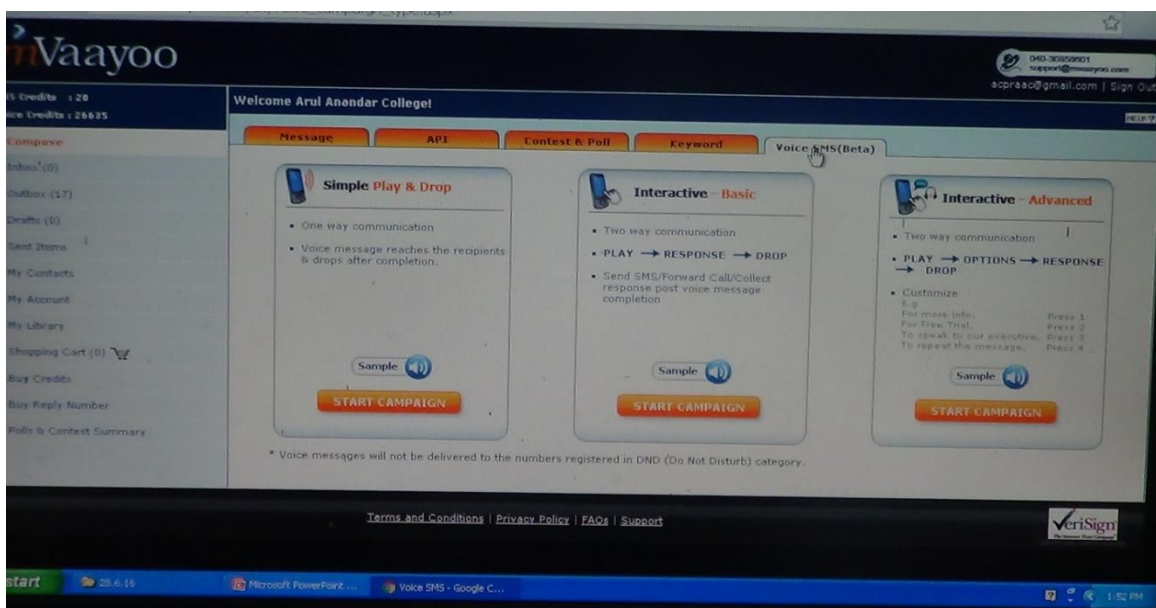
mVaayoo

040-30858801
support@mvaayoo.com
acpraac@gmail.com | Sign Out

S Credits : 20
ce Credits : 26635

Welcome Arul Anandar College!

HELP ?

Compose
Inbox (0)
Outbox (17)
Drafts (0)
Sent Items
My Contacts
My Account
My Library
Shopping Cart (0)
Buy Credits
Buy Reply Number
Polls & Contest Summary

Message | API | Contest & Poll | Keyword | Voice SMS(Beta)

Simple Play & Drop

• One way communication
• Voice message reaches the recipients & drops after completion.

Sample

START CAMPAIGN

Interactive - Basic

• Two way communication
• PLAY → RESPONSE → DROP
• Send SMS/Forward Call/Collect response post voice message completion

Sample

START CAMPAIGN

Interactive - Advanced

• Two way communication
• PLAY → OPTIONS → RESPONSE → DROP
• Customize
E.g
For more info. Press 1
For Free Trial. Press 2
To speak to our executive. Press 3
To repeat the message. Press 4

Sample

START CAMPAIGN

* Voice messages will not be delivered to the numbers registered in DND (Do Not Disturb) category.

Terms and Conditions | Privacy Policy | FAQs | Support

VeriSign

start | 28.6.16 | Microsoft PowerPoint ... | Voice SMS - Google C... | 1:52 PM